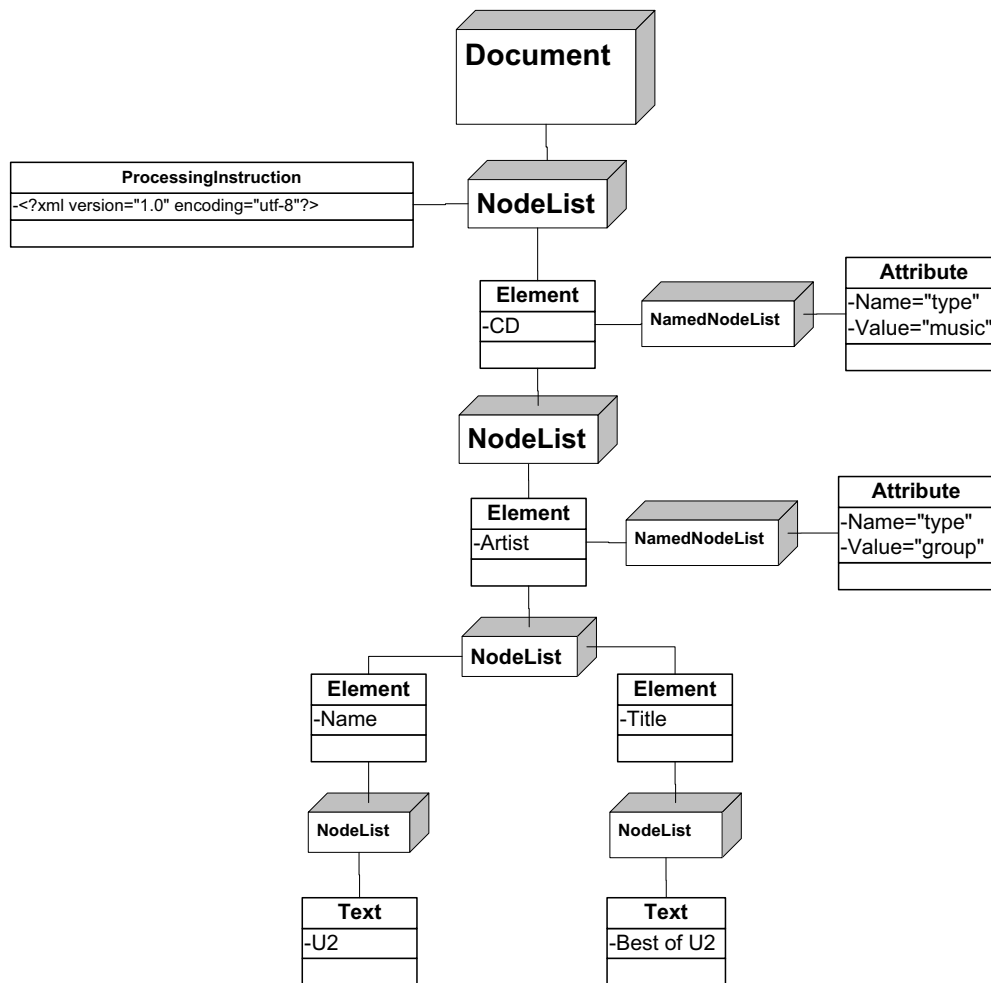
Document

ProcessingInstruction
-<?xml version="1.0" encoding="utf-8"?>

NodeList

Element
-CD

NamedNodeList

Attribute
-Name="type"
-Value="music"

NodeList

Element
-Artist

NamedNodeList

Attribute
-Name="type"
-Value="group"

NodeList

Element
-Name

Element
-Title

NodeList

NodeList

Text
-U2

Text
-Best of U2